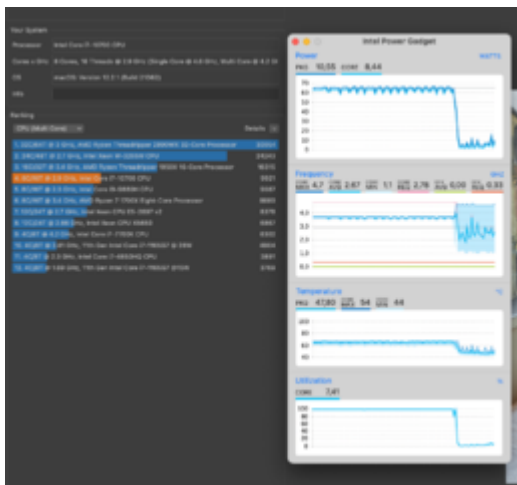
Your System

Processor Intel Core i7-10700 CPU

Cores x GHz 8 Cores, 16 Threads @ 2.9 GHz (Single Core @ 4.8 GHz, Multi Core @ 4.2 GHz)

OS macOS Version 10.2.1 (Build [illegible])

Ranking

CPU (Multi Core)

Details

Intel Power Gadget

Power

WATTS

PKG 10,56 CORE 8,44

Frequency

GHz

4,7 2,67 1,1 2,76 6,00 0,33

4,0

3,0

2,0

1,0

0,0

Temperature

°C

PKG 47,00 54 44

100

80

60

40

20

Utilization

%

CORE 7,41

100

80

60

40

20

0